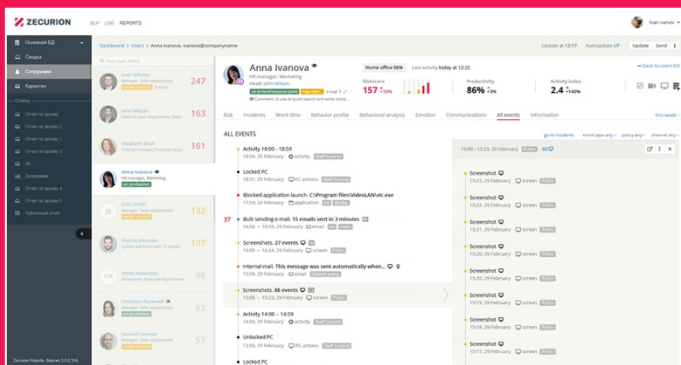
ZECURION DLP LOG REPORTS

Ivan Ivanov

Основная БД

Сводка

Сотрудники

Карантин

Отчет по архиву

Отчет по архиву 1

Отчет по архиву 2

Отчет по архиву 3

Досуговое

Отчет по архиву 4

Отчет по архиву 5

Табличный отчет

Dashboard > Users > Anna Ivanova, ivanova@companyname

Update at 12:17 Autoupdate off Update Send

Search users

Ivan Sidorov 247

Julia Willow 163

Elizabeth Brick 161

Anna Ivanova HR-manager, Marketing

John Smith 132

Ronnie Johnson 107

Hellie Anderson 71

Christina Rockwell 46

Samuel Lawson 29

Anna Ivanova

HR-manager, Marketing

Head: John Wilson

Home office 98% Last activity today at 12:22

Riskscore 157 +15%

Productivity 86%

Activity index 1.14 +40%

< Back to users list

Risk Incidents Work time Behavior profile Behavioral analysis Emotion Communications All events Information

this week

ALL EVENTS

go to incidents

Activity 10:00 - 18:00
15:29, 29 February activity

Locked PC
15:29, 29 February PC actions

Blocked application launch. C:\Program files\Video\LAN\vlc.exe
15:29, 29 February application

37 Bulk sending e-mail. 15 emails sent in 3 minutes
15:29, 29 February e-mail

Screenshots. 27 events
15:29, 29 February screen

Internal mail. This message was sent automatically when...
15:29, 29 February email

Screenshots. 88 events
15:29, 29 February screen

Activity 10:00 - 18:00
15:29, 29 February activity

Unlocked PC
15:29, 29 February PC actions

Locked PC

15:00 - 15:23, 29 February

Screenshot
15:23, 29 February screen

Screenshot
15:23, 29 February screen

Screenshot
15:23, 29 February screen

Screenshot
15:23, 29 February screen

Screenshot
15:23, 29 February screen

Screenshot
15:23, 29 February screen

Screenshot
15:23, 29 February screen

Screenshot
15:23, 29 February screen

Screenshot

Zecurion Reports. Версия 5.0.0.316